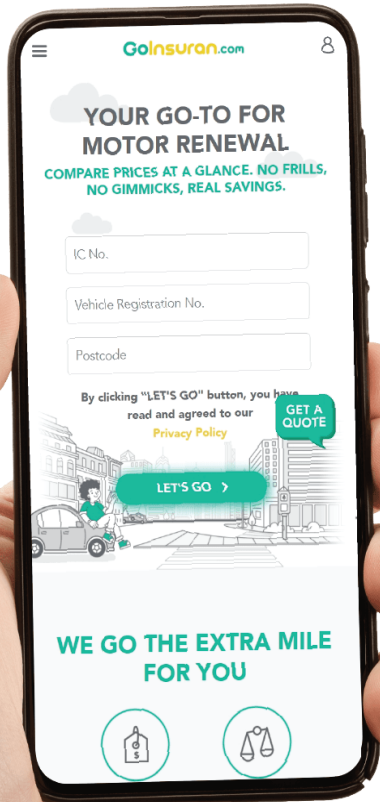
GoInsuran.com

YOUR GO-TO FOR MOTOR RENEWAL

COMPARE PRICES AT A GLANCE. NO FRILLS, NO GIMMICKS, REAL SAVINGS.

IC No.

Vehicle Registration No.

Postcode

By clicking "LET'S GO" button, you have read and agreed to our Privacy Policy

GET A QUOTE

LET'S GO

WE GO THE EXTRA MILE FOR YOU